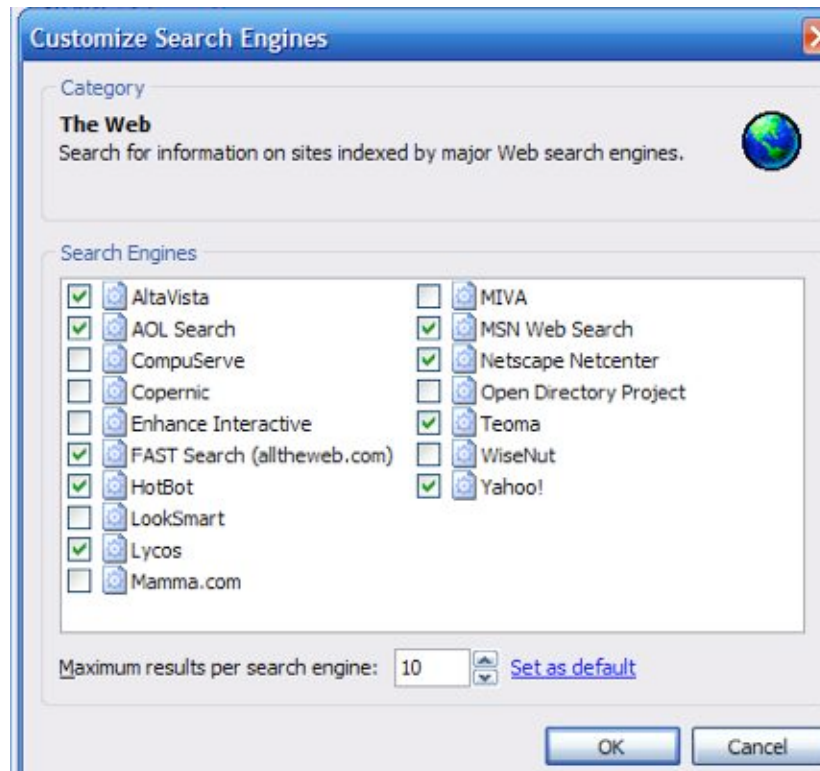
Customize Search Engines

Category

The Web
Search for information on sites indexed by major Web search engines.

Search Engines

AltaVista
AOL Search
CompuServe
Copernic
Enhance Interactive
FAST Search (alltheweb.com)
HotBot
LookSmart
Lycos
Mamma.com

MIVA
MSN Web Search
Netscape Netcenter
Open Directory Project
Teoma
WiseNut
Yahoo!

Maximum results per search engine: 10 Set as default

OK Cancel